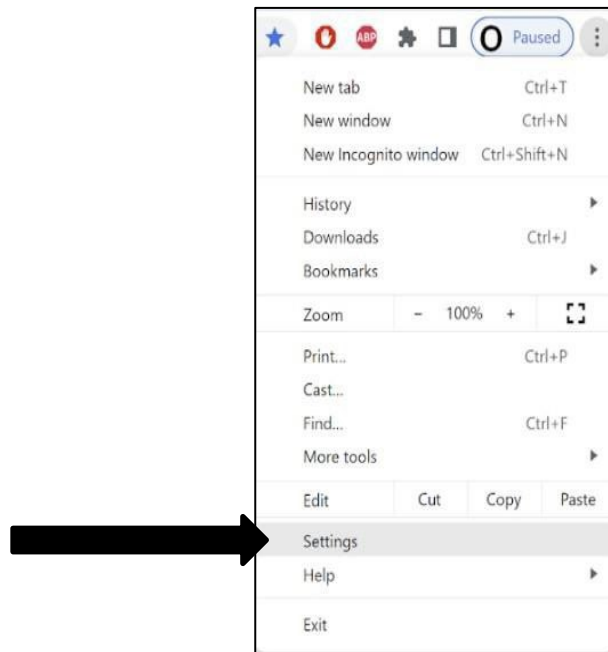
ABP O Paused

New tab Ctrl+T
New window Ctrl+N
New Incognito window Ctrl+Shift+N

History
Downloads Ctrl+J
Bookmarks

Zoom − 100% +

Print... Ctrl+P
Cast...
Find... Ctrl+F
More tools

Edit Cut Copy Paste

Settings
Help

Exit